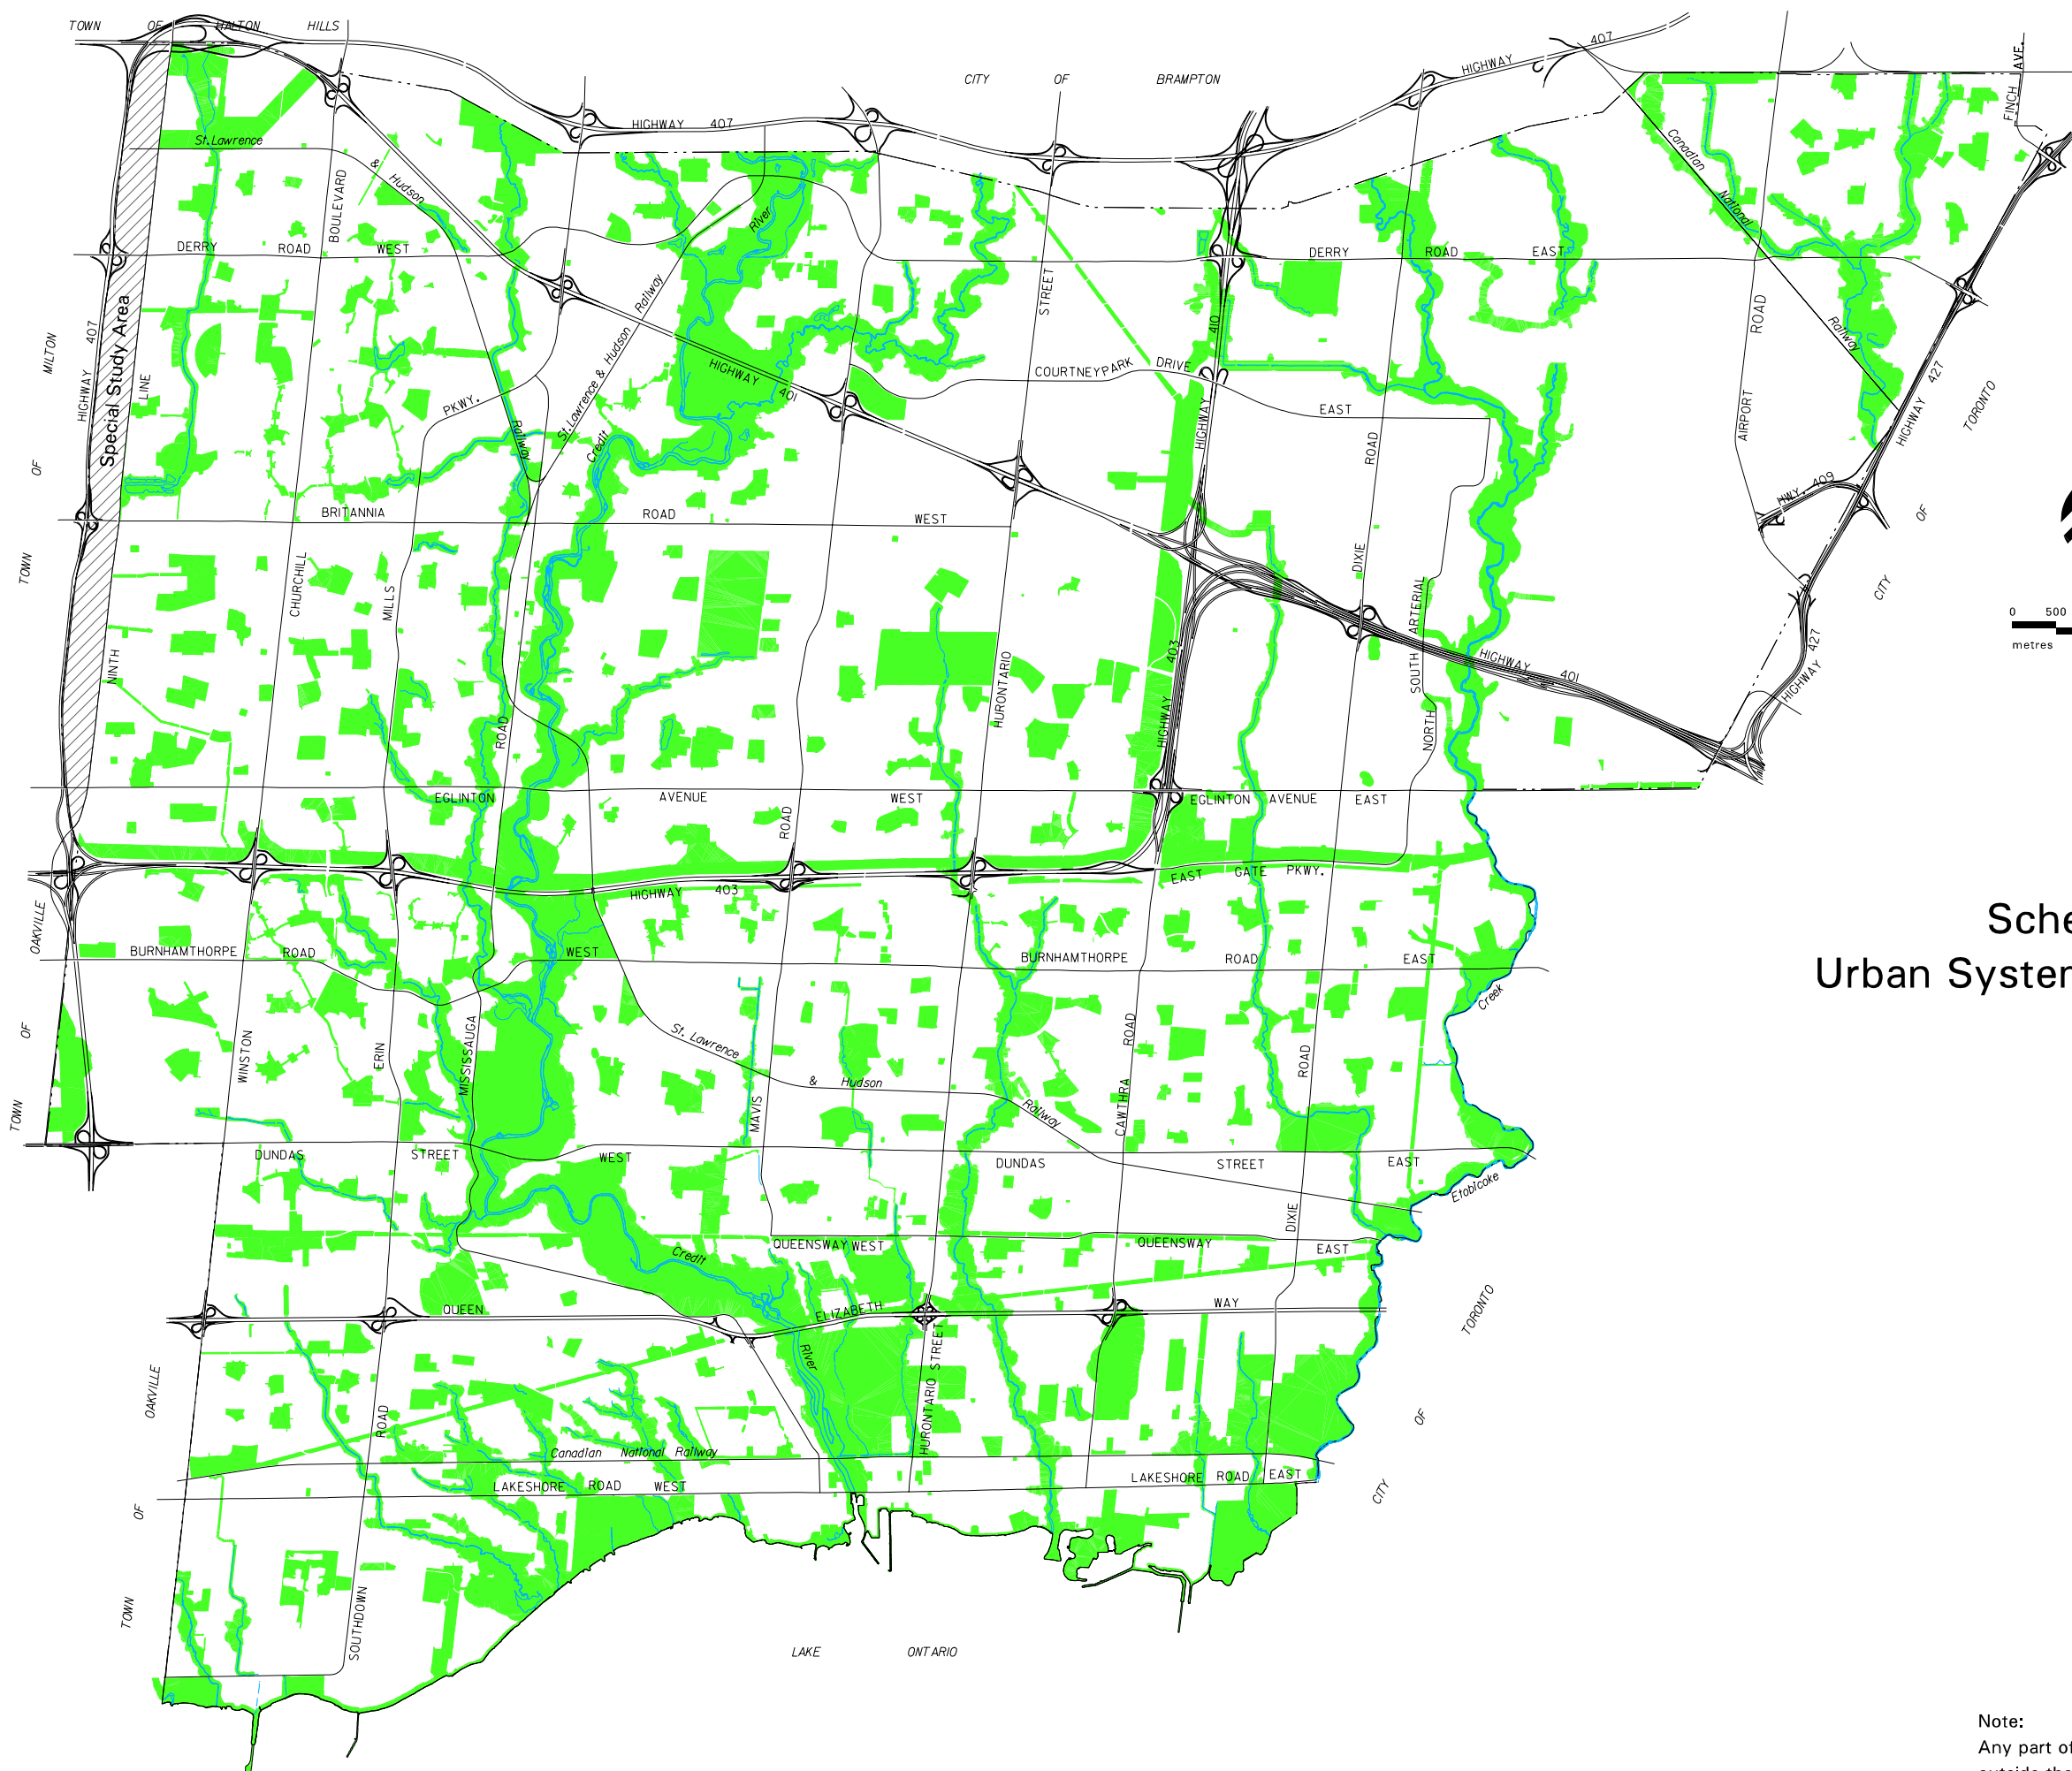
TOWN OF HALTON HILLS

CITY OF BRAMPTON

HIGHWAY 407

HIGHWAY 407

St.Lawrence & Hudson

DERRY ROAD WEST

BOULEVARD

River

Railway

St.Lawrence & Hudson

Credit

Railway

HIGHWAY 401

STREET

COURTNEYPARK DRIVE EAST

410

HIGHWAY

DERRY ROAD EAST

Canadian National Railway

ROAD

AIRPORT

HWY. 409

HIGHWAY 427

TORONTO

OF

CITY

MILTON

HIGHWAY 407

Special Study Area

LINE

OF

TOWN

PKWY.

BRITANNIA ROAD WEST

ROAD

DIXIE

ARTERIAL

SOUTH

NORTH

HIGHWAY 401

HIGHWAY 427

0 500

metres

NINTH

CHURCHILL

MILLS

ROAD

HURONTARIO

HIGHWAY 403

EGLINTON AVENUE WEST

ROAD

EGLINTON AVENUE EAST

EAST GATE PKWY.

HIGHWAY 403

OAKVILLE

OF

TOWN

BURNHAMTHORPE ROAD WEST

BURNHAMTHORPE ROAD EAST

Sche

Urban Systen

Creek

WINSTON

ERIN

MISSISSAUGA

St. Lawrence & Hudson Railway

MAVIS

ROAD

CAWTHRA

ROAD

DUNDAS STREET WEST

DUNDAS STREET EAST

Etobicoke

DIXIE

QUEENSWAY WEST

QUEENSWAY EAST

Credit

QUEEN ELIZABETH WAY

River

STREET

HURONTARIO

TORONTO

OF

CITY

OAKVILLE

OF

TOWN

ROAD

Canadian National Railway

LAKESHORE ROAD WEST

LAKESHORE ROAD EAST

SOUTHDOWN

LAKE ONTARIO

FINCH AVE.

Note:
Any part of